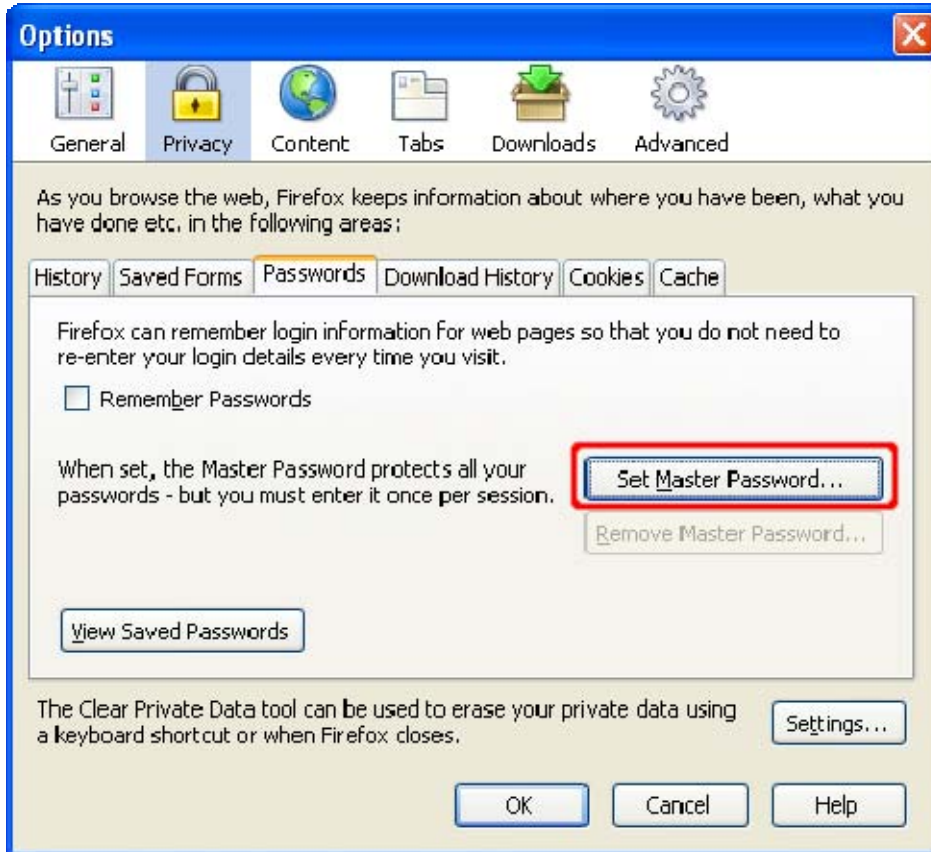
Options

General Privacy Content Tabs Downloads Advanced

As you browse the web, Firefox keeps information about where you have been, what you have done etc. in the following areas:

History | Saved Forms | Passwords | Download History | Cookies | Cache

Firefox can remember login information for web pages so that you do not need to re-enter your login details every time you visit.

Remember Passwords

When set, the Master Password protects all your passwords - but you must enter it once per session.

Set Master Password...

Remove Master Password...

View Saved Passwords

The Clear Private Data tool can be used to erase your private data using a keyboard shortcut or when Firefox closes.

Settings...

OK Cancel Help